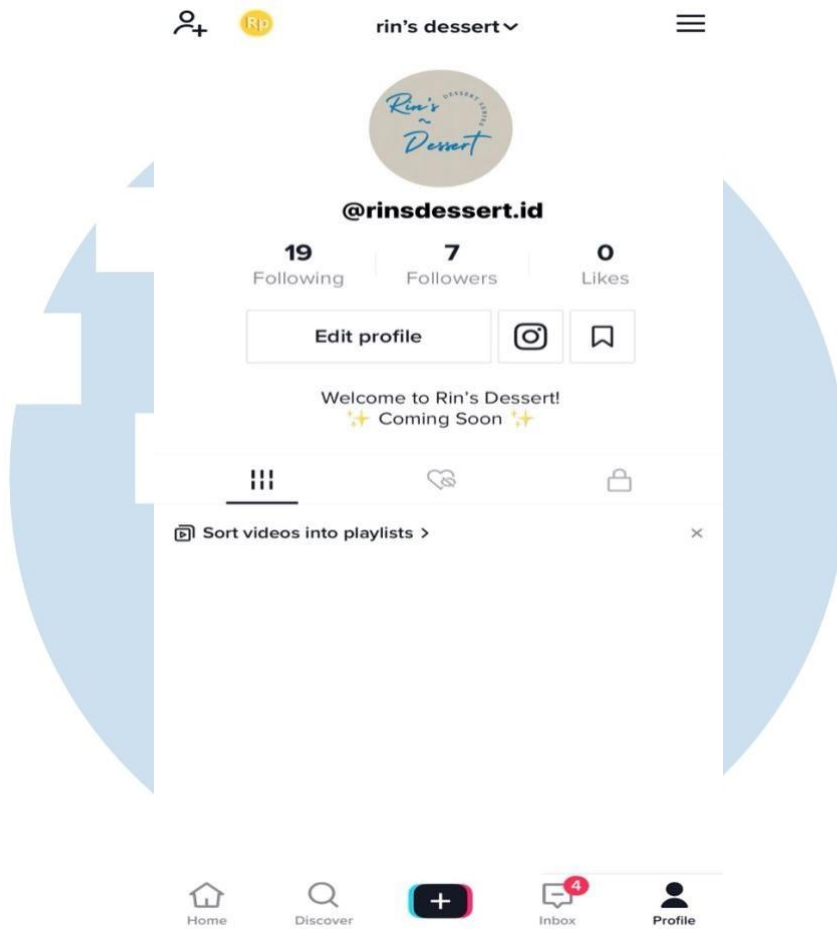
Rp

rin's dessert

Rin's ~ Dessert

DESSERT SERVED

@rinsdessert.id

19
Following

7
Followers

0
Likes

Edit profile

Welcome to Rin's Dessert!
✨ Coming Soon ✨

Sort videos into playlists >

×

Home

Discover

+

4

Inbox

Profile